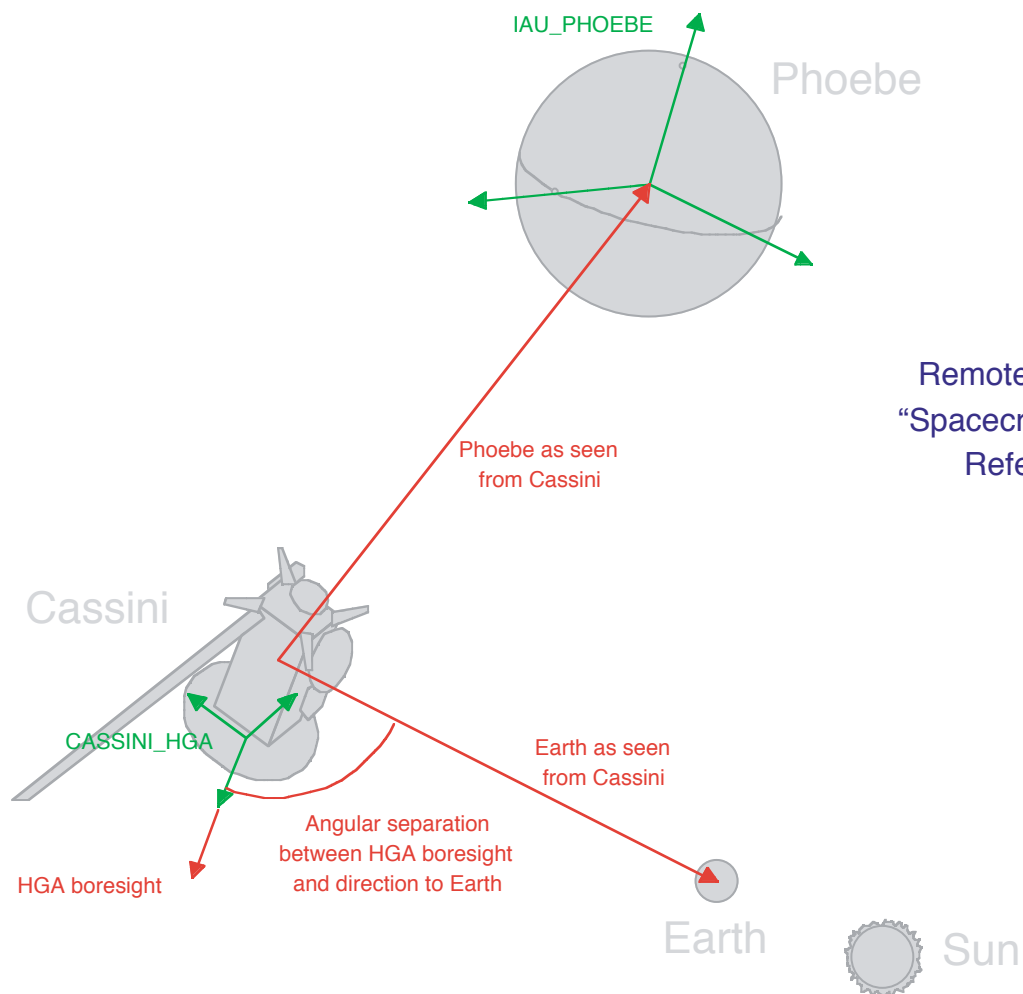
IAU_PHOEBE

Phoebe

Remote
“Spacecr
Refe

Phoebe as seen from Cassini

Cassini

CASSINI_HGA

Earth as seen from Cassini

Angular separation between HGA boresight and direction to Earth

HGA boresight

Earth

Sun